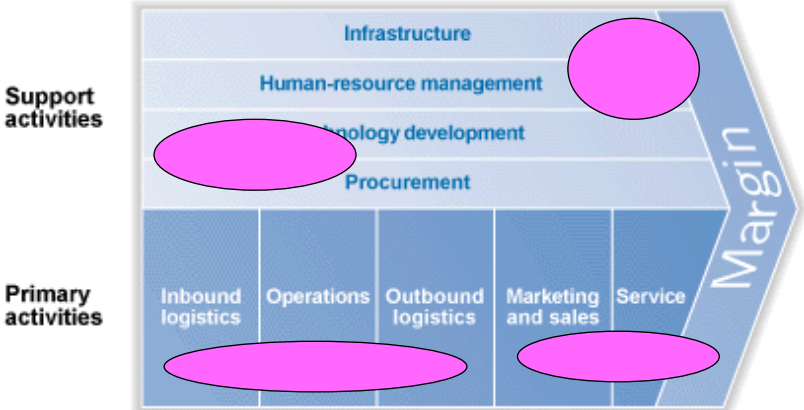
Support activities

Infrastructure

Human-resource management

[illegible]nology development

Procurement

Primary activities

Inbound logistics

Operations

Outbound logistics

Marketing and sales

Service

Margin